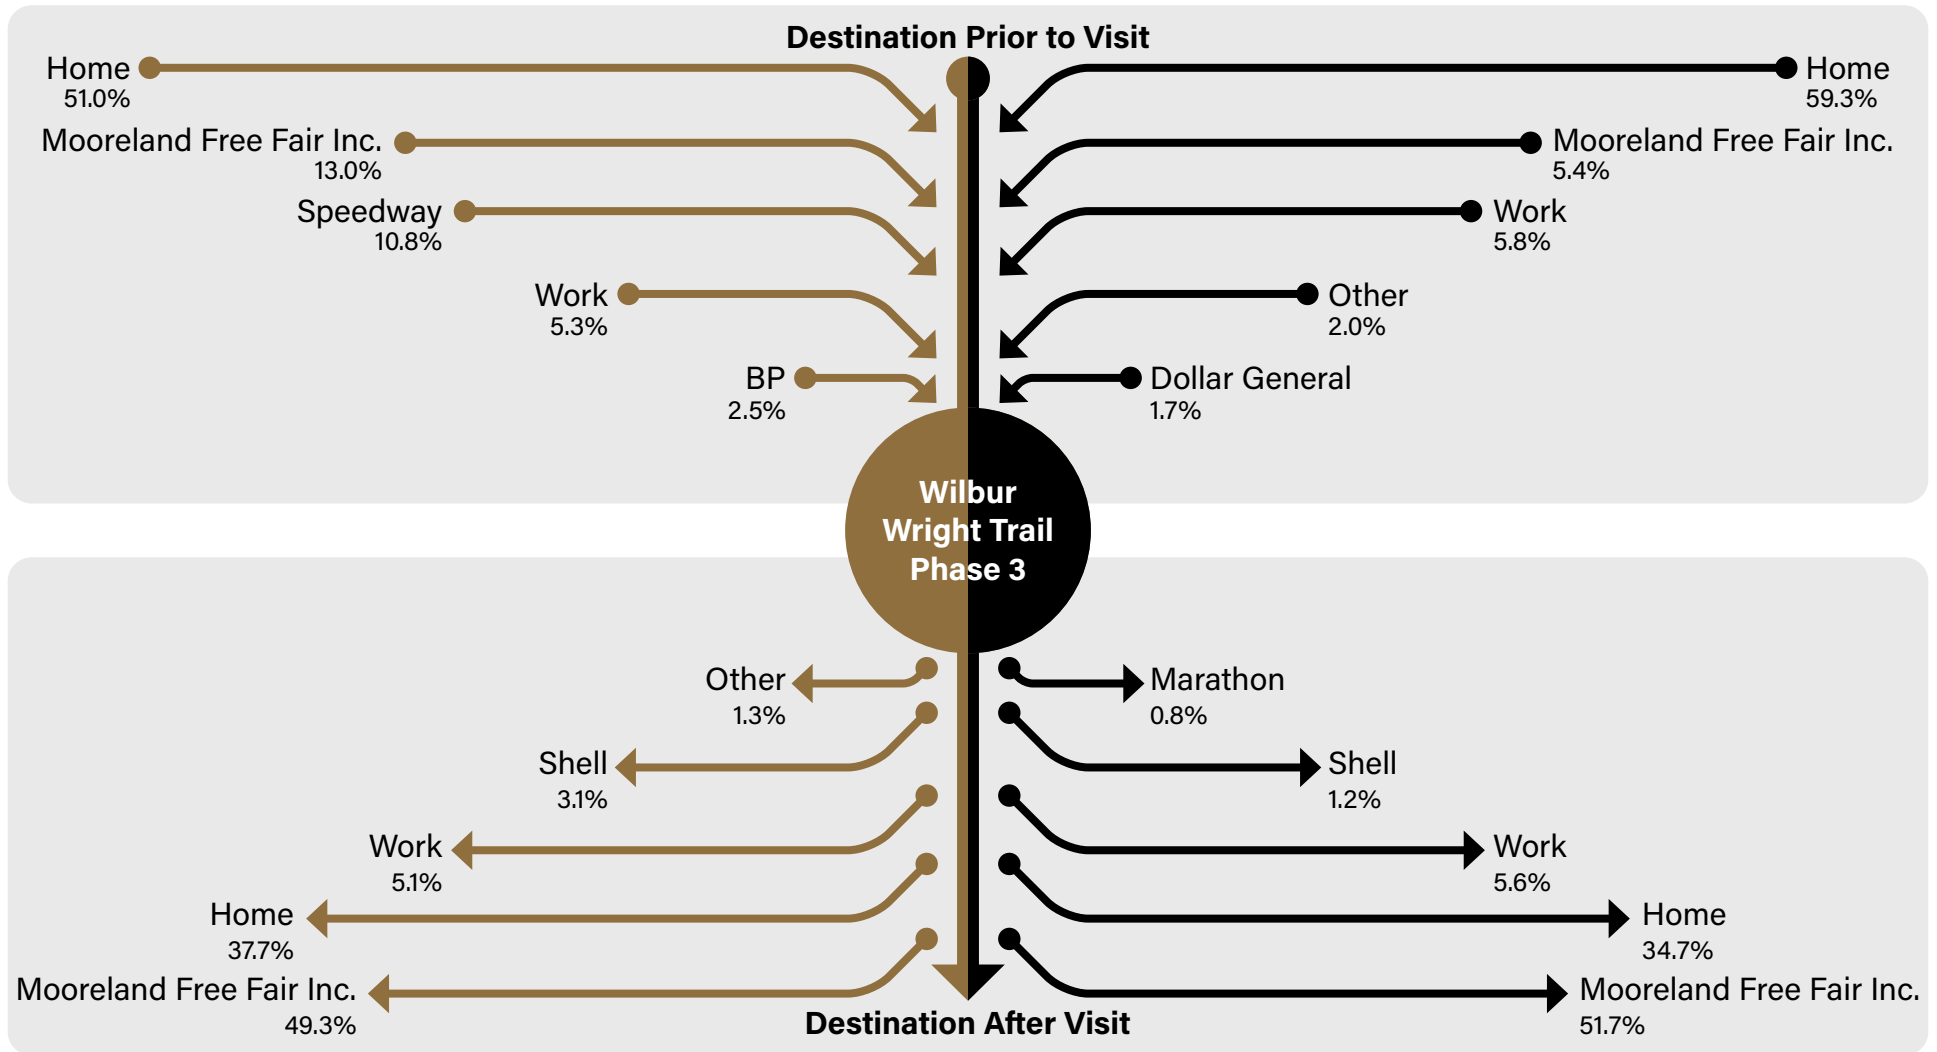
Destination Prior to Visit

Home
51.0%

Mooreland Free Fair Inc.
13.0%

Speedway
10.8%

Work
5.3%

BP
2.5%

Home
59.3%

Mooreland Free Fair Inc.
5.4%

Work
5.8%

Other
2.0%

Dollar General
1.7%

Wilbur Wright Trail Phase 3

Other
1.3%

Shell
3.1%

Work
5.1%

Home
37.7%

Mooreland Free Fair Inc.
49.3%

Marathon
0.8%

Shell
1.2%

Work
5.6%

Home
34.7%

Mooreland Free Fair Inc.
51.7%

Destination After Visit